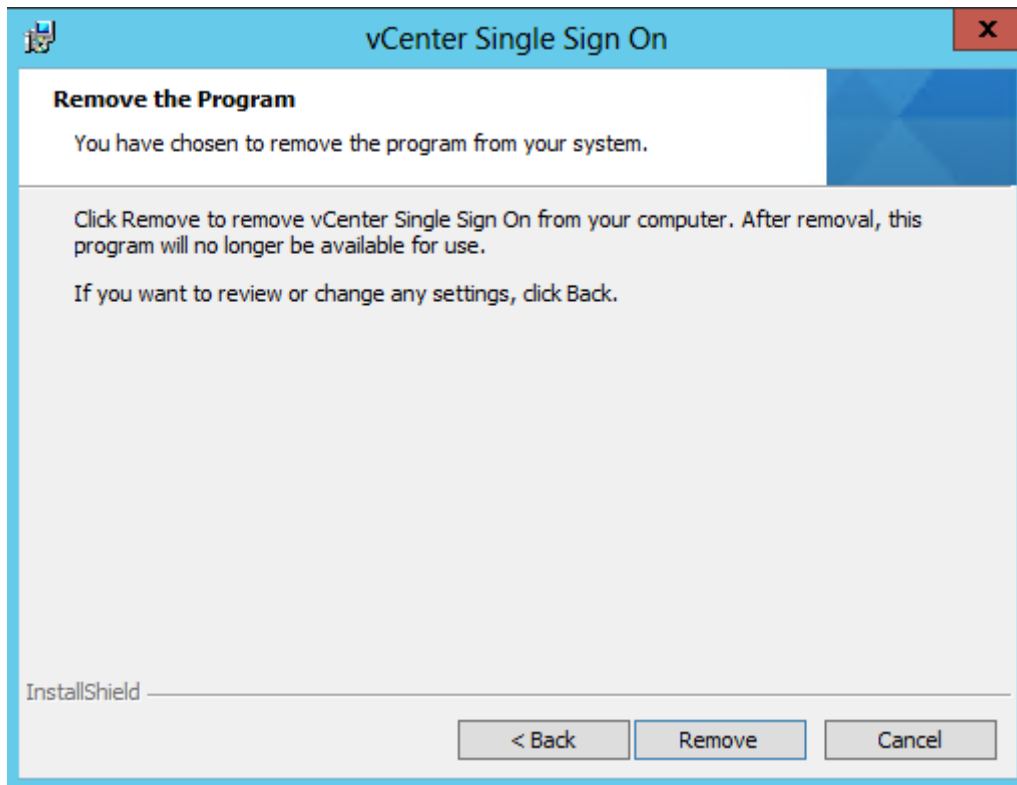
vCenter Single Sign On

X

Remove the Program

You have chosen to remove the program from your system.

Click Remove to remove vCenter Single Sign On from your computer. After removal, this program will no longer be available for use.

If you want to review or change any settings, click Back.

InstallShield

< Back

Remove

Cancel